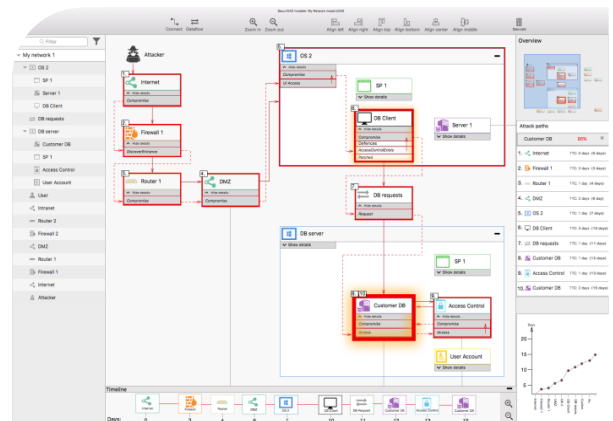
Connect Dataflow
Zoom in Zoom out
Align left Align right Align top Align bottom Align center Align middle
Filter
My network 1
OS 2
SP 1
Server 1
DB Client
DB requests
DB server
Customer DB
SP 1
Access Control
User Account
User
Intranet
Router 2
Firewall 2
DMZ
Router 1
Firewall 1
Internet
Attacker

Attacker
Internet
Compromise
Firewall 1
DiscoverBehavior
Router 1
Compromise
DMZ
Compromise
OS 2
Compromise
UI Access
SP 1
Show details
DB Client
Compromise
Defences
AccessControlDetails
Patched
Server 1
Show details
DB requests
Request
DB server
Show details
SP 1
Show details
Customer DB
Compromise
Compromise
Access Control
Compromise
Access
User Account
Show details

Overview
Attack paths
Customer DB
1. Internet
2. Firewall 1
3. Router 1
4. DMZ
5. OS 2
6. DB Client
7. DB requests
8. Customer DB
9. Access Control
10. Customer DB

Timeline
Internet Firewall Router DMZ OS 2 DB Client DB Request Customer DB Access Control Customer DB
Days: